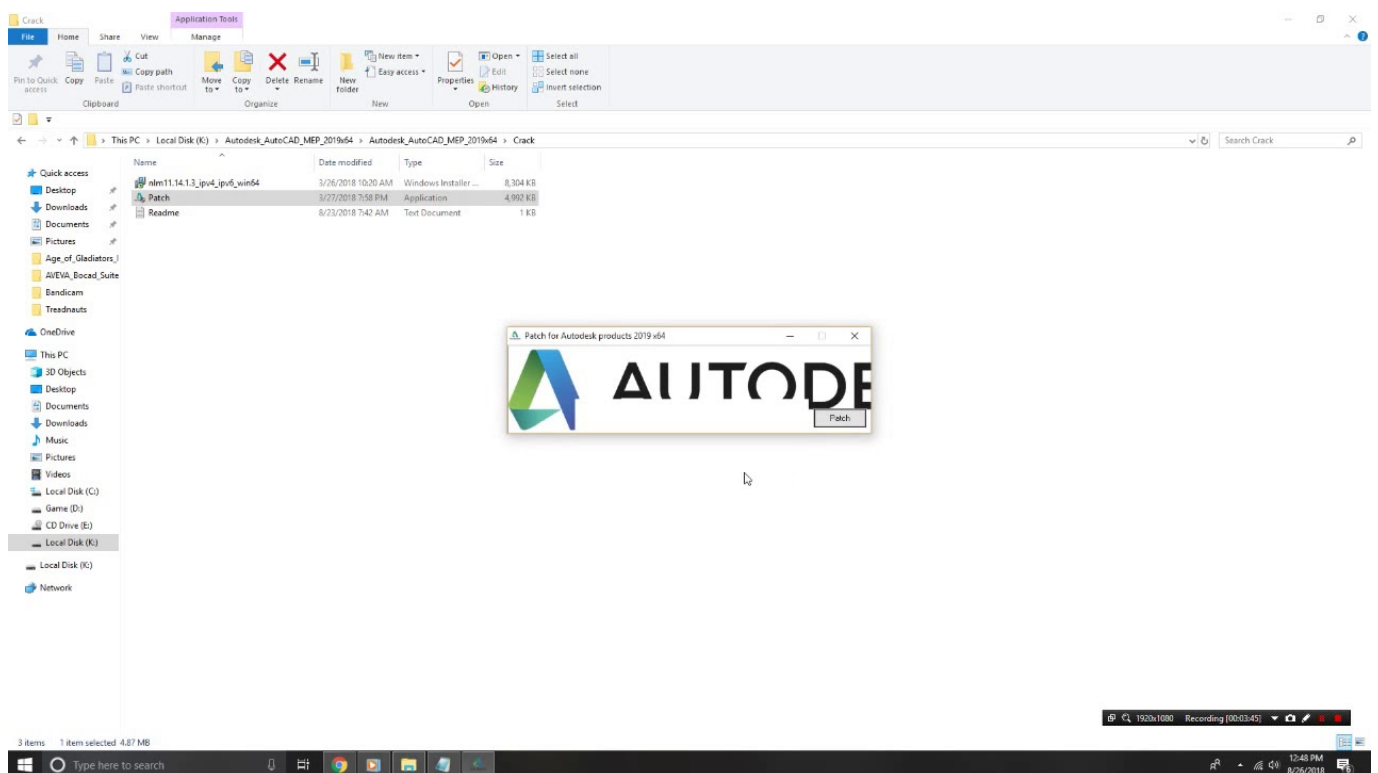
Crack

Application Tools

File Home Share View Manage

Pin to Quick access Copy Paste Cut Copy path Paste shortcut
Clipboard

Move to Copy to Delete Rename
Organize

New folder New item Easy access
New

Properties Open Edit History
Open

Select all Select none Invert selection
Select

This PC > Local Disk (K:) > Autodesk_AutoCAD_MEP_2019x64 > Autodesk_AutoCAD_MEP_2019x64 > Crack

Search Crack

Quick access
Desktop
Downloads
Documents
Pictures
Age_of_Gladiators_I
AVEVA_Bocad_Suite
Bandicam
Treadnauts
OneDrive
This PC
3D Objects
Desktop
Documents
Downloads
Music
Pictures
Videos
Local Disk (C:)
Game (D:)
CD Drive (E:)
Local Disk (K:)
Local Disk (K:)
Network

| Name | Date modified | Type | Size |
|---|---|---|---|
| nlm11.14.1.3_ipv4_ipv6_win64 | 3/26/2018 10:20 AM | Windows Installer ... | 8,304 KB |
| Patch | 3/27/2018 7:58 PM | Application | 4,992 KB |
| Readme | 8/23/2018 7:42 AM | Text Document | 1 KB |

Patch for Autodesk products 2019 x64

AUTODE

Patch

1920x1080 Recording [00:03:45]

3 items 1 item selected 4.87 MB

Type here to search

12:48 PM
8/26/2018